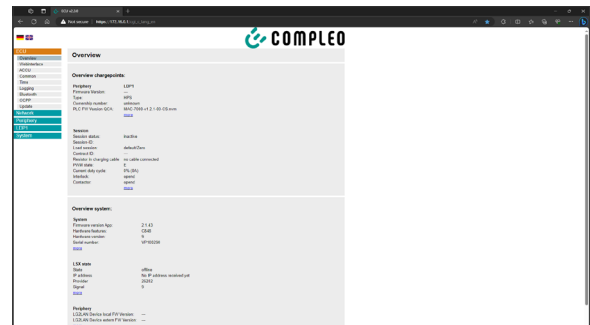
ECU v2.04
Not secure | https://172.16.0.1/cgi-bin/ecu/

COMPLEO

ECU
Overview
Webinterface
ACCU
Common
Time
Logging
Bluetooth
OCPP
Update
Network
Periphery
LDP1
System

Overview

Overview chargepoints:

Periphery	LDP1
Firmware Version:	---
Type:	WPS
Connector number:	unknown
PLC FW Version QCA:	MAC-7000-v1.2.1-00-CS-mnm
more

Session
Session status:	Inactive
Session-ID:
Load session:	default/Zero
Contract ID:
Resistor in charging cable:	no cable connected
PWM state:	E
Current duty cycle:	0% (0A)
Interlock:	opened
Contactor:	opened
more

Overview system:

System
Firmware version App:	2.1.43
Hardware features:	C848
Hardware version:	6
Serial number:	VP165250
more

LSX data
State:	offline
IP address:	No IP address received yet
Provider:	26202
Signal:	5
more

Periphery
LC2LAN Service local FW Version:	---
LC2LAN Service extern FW Version:	---